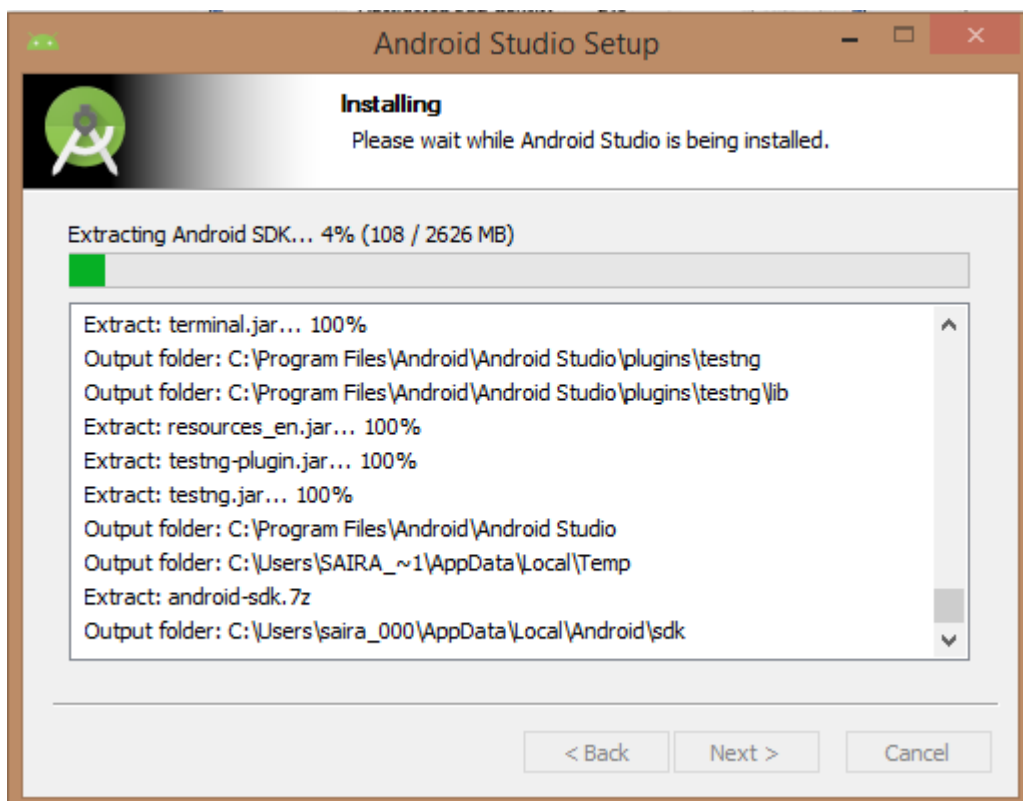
Android Studio Setup

Installing
Please wait while Android Studio is being installed.

Extracting Android SDK... 4% (108 / 2626 MB)

Extract: terminal.jar... 100%
Output folder: C:\Program Files\Android\Android Studio\plugins\testng
Output folder: C:\Program Files\Android\Android Studio\plugins\testng\lib
Extract: resources_en.jar... 100%
Extract: testng-plugin.jar... 100%
Extract: testng.jar... 100%
Output folder: C:\Program Files\Android\Android Studio
Output folder: C:\Users\SAIRA_~1\AppData\Local\Temp
Extract: android-sdk.7z
Output folder: C:\Users\saira_000\AppData\Local\Android\sdk

< Back Next > Cancel